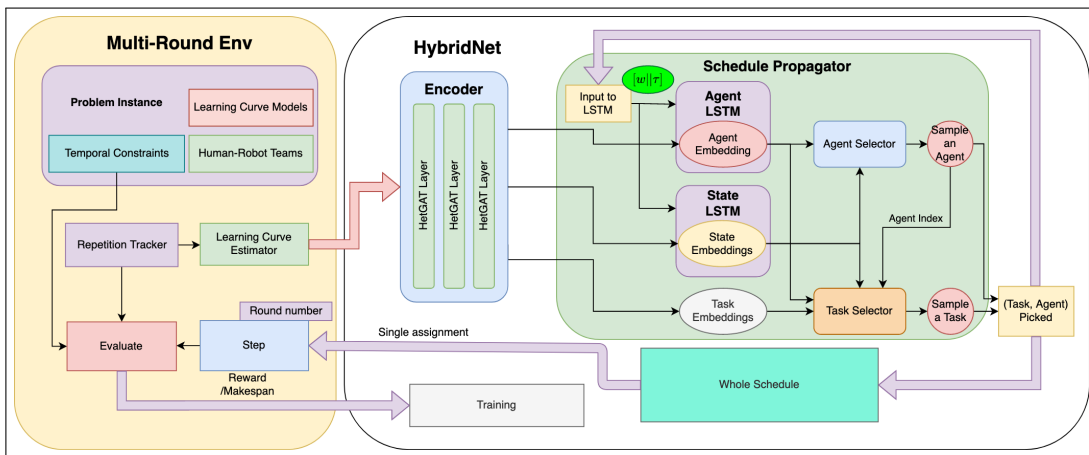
Multi-Round Env

Problem Instance

Learning Curve Models

Temporal Constraints

Human-Robot Teams

Repetition Tracker

Learning Curve Estimator

Round number

Evaluate

Step

Reward /Makespan

HybridNet

Encoder

HetGAT Layer

HetGAT Layer

HetGAT Layer

Schedule Propagator

$[w||\tau]$

Input to LSTM

Agent LSTM

Agent Embedding

State LSTM

State Embeddings

Task Embeddings

Agent Selector

Sample an Agent

Agent Index

Task Selector

Sample a Task

(Task, Agent) Picked

Single assignment

Whole Schedule

Training